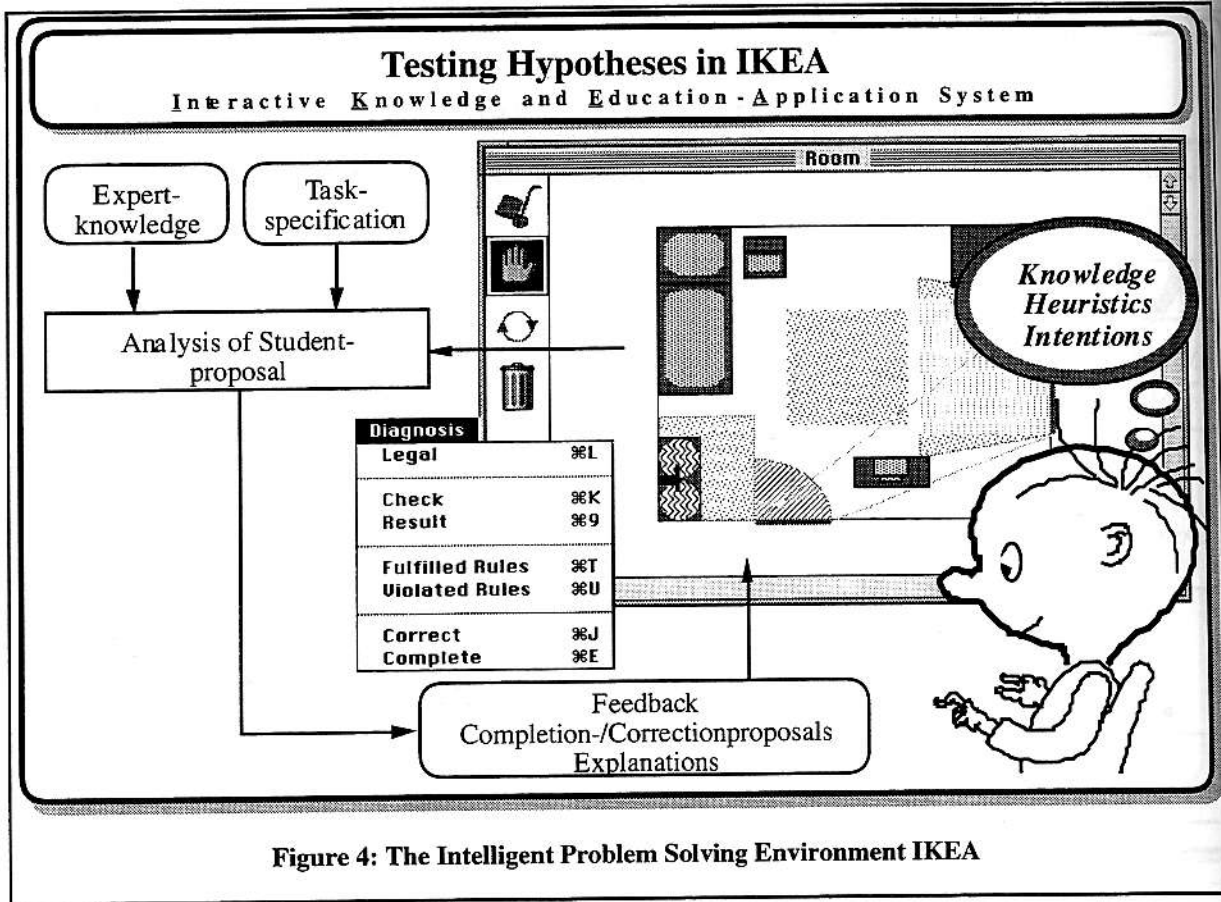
Testing Hypotheses in IKEA

Interactive Knowledge and Education-Application System

Expert-knowledge

Task-specification

Analysis of Student-proposal

Room

Knowledge
Heuristics
Intentions

| Diagnosis | |
|---|---|
| Legal | ⌘L |
| Check | ⌘K |
| Result | ⌘9 |
| Fulfilled Rules | ⌘T |
| Violated Rules | ⌘U |
| Correct | ⌘J |
| Complete | ⌘E |

Feedback
Completion-/Correctionproposals
Explanations

Figure 4: The Intelligent Problem Solving Environment IKEA